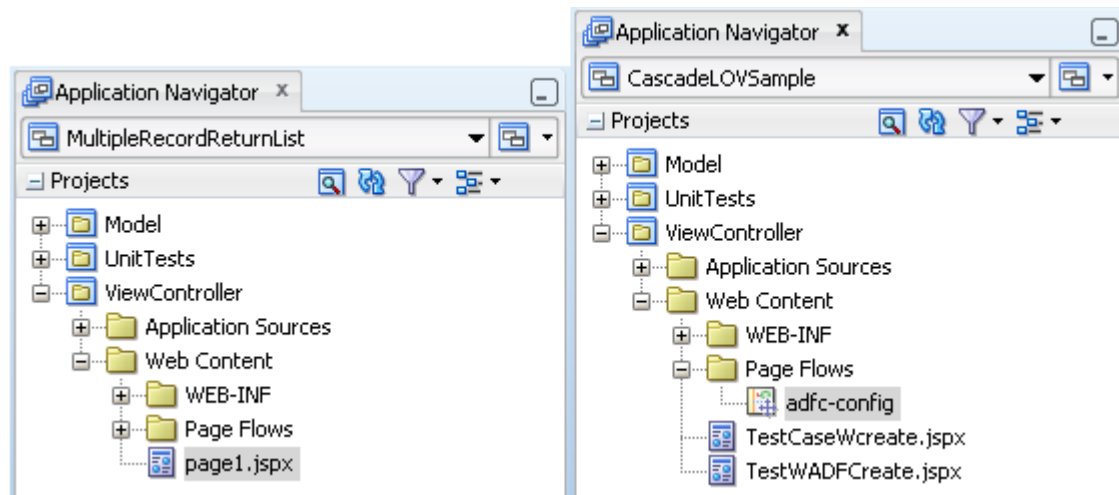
Application Navigator x

MultipleRecordReturnList

Projects

Model

UnitTests

ViewController

Application Sources

Web Content

WEB-INF

Page Flows

page1.jspx

Application Navigator x

CascadeLOVSample

Projects

Model

UnitTests

ViewController

Application Sources

Web Content

WEB-INF

Page Flows

adfc-config

TestCaseWcreate.jspx

TestWADFCreate.jspx